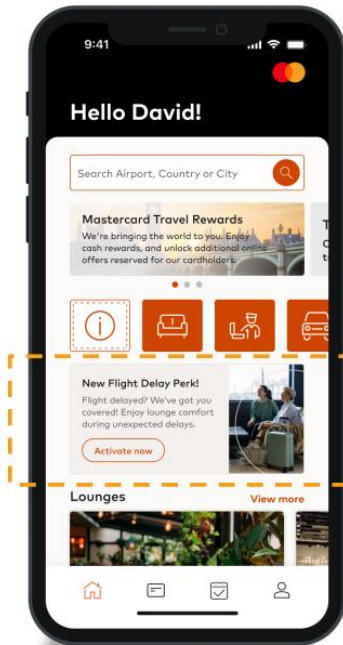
9:41

Hello David!

Search Airport, Country or City

Mastercard Travel Rewards
We're bringing the world to you. Enjoy cash rewards, and unlock additional online offers reserved for our cardholders.

T
C
t

New Flight Delay Perk!
Flight delayed? We've got you covered! Enjoy lounge comfort during unexpected delays.

Activate now

Lounges
View more